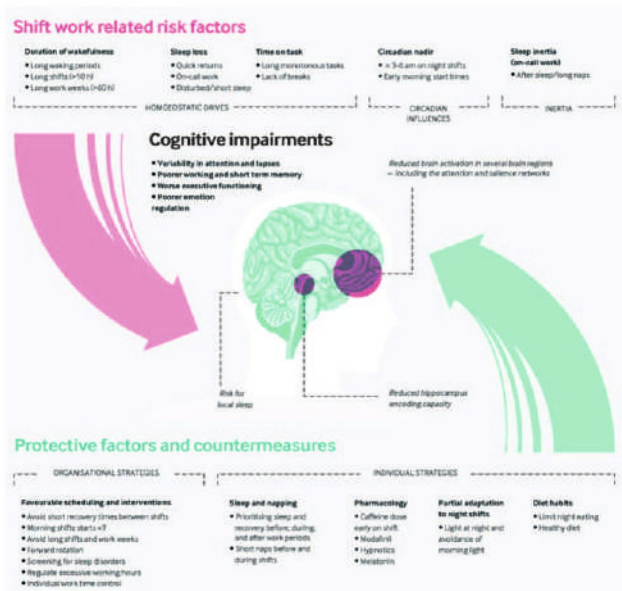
Shift work related risk factors

Duration of wakefulness
• Long waking periods
• Long shifts (>10 h)
• Long work weeks (>60 h)

Sleep loss
• Quick returns
• On-call work
• Disturbed/short sleep

Time on task
• Long monotonous tasks
• Lack of breaks

Circadian nadir
• ≈ 3-6 am on night shifts
• Early morning start times

Sleep inertia (on-call work)
• After sleep/long naps

HOMEOSTATIC DRIVES

CIRCADIAN INFLUENCES

INERTIA

Cognitive impairments
• Variability in attention and lapses
• Poorer working and short term memory
• Worse executive functioning
• Poorer emotion regulation

Reduced brain activation in several brain regions – including the attention and salience networks

Risk for local sleep

Reduced hippocampus encoding capacity

Protective factors and countermeasures

ORGANISATIONAL STRATEGIES

INDIVIDUAL STRATEGIES

Favourable scheduling and interventions
• Avoid short recovery times between shifts
• Morning shifts starts <7
• Avoid long shifts and work weeks
• Forward rotation
• Screening for sleep disorders
• Regulate excessive working hours
• Individual work time control

Sleep and napping
• Prioritising sleep and recovery before, during, and after work periods
• Short naps before and during shifts

Pharmacology
• Caffeine dose early on shift
• Modafinil
• Hypnotics
• Melatonin

Partial adaptation to night shifts
• Light at night and avoidance of morning light

Diet habits
• Limit night eating
• Healthy diet